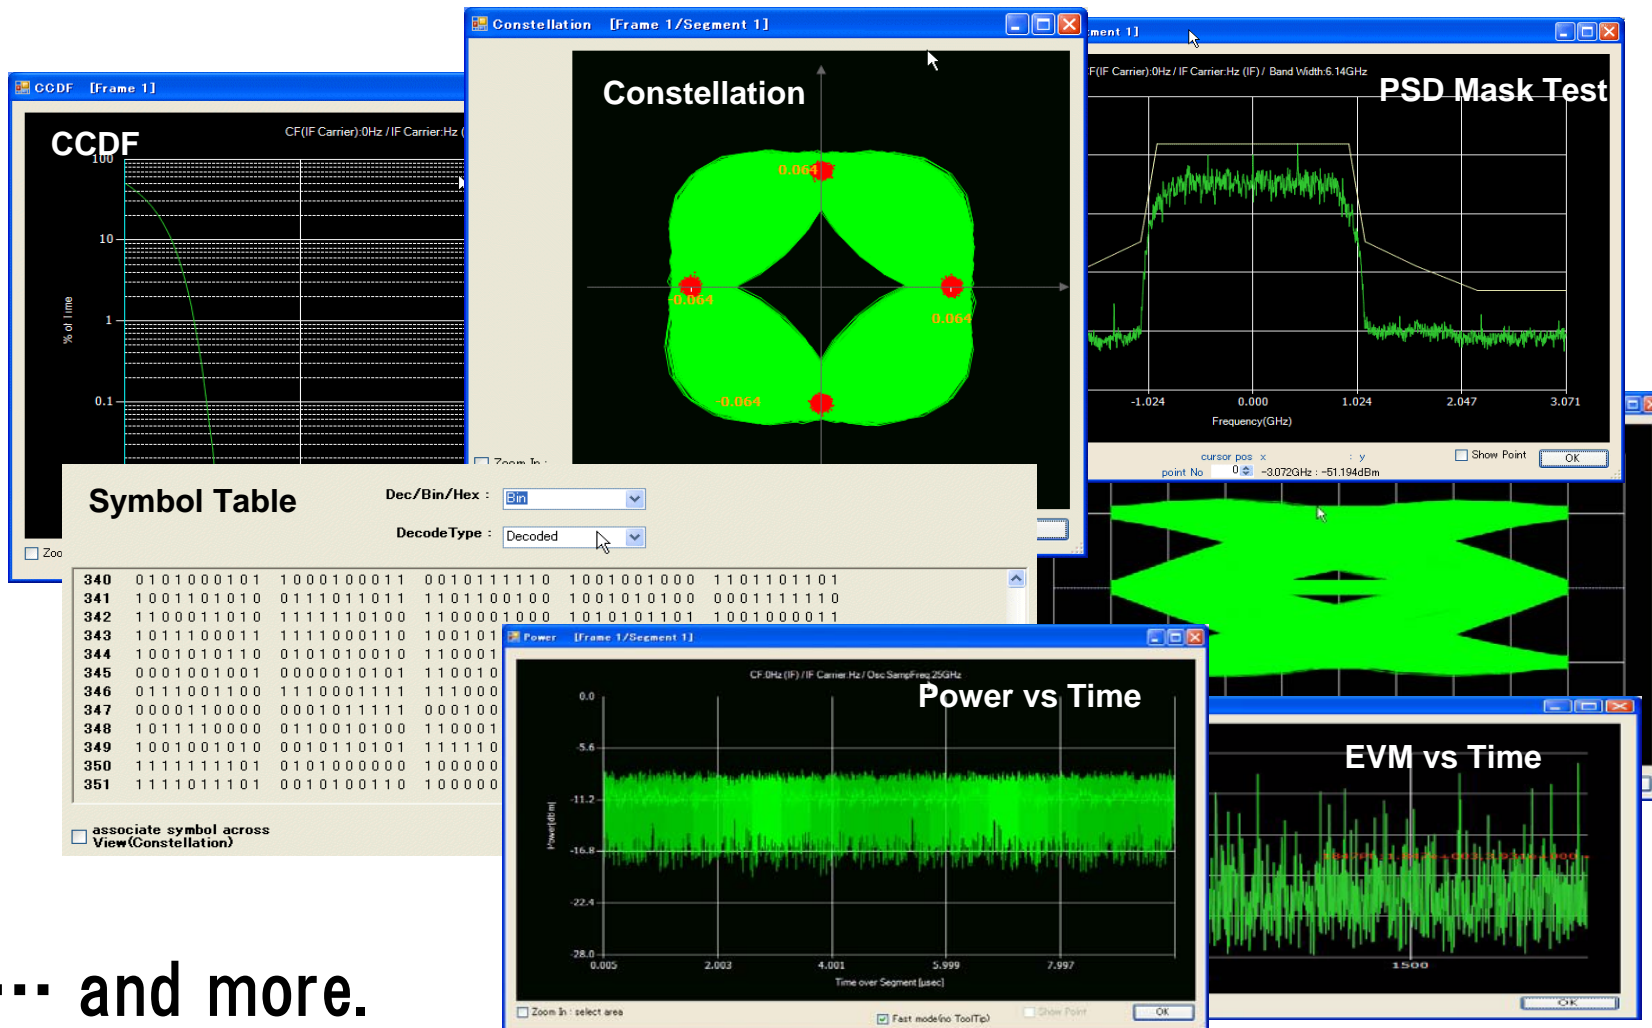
CCDF [Frame 1]

CCDF

CF(IF Carrier):0Hz / IF Carrier:Hz (

100

10

1

0.1

% of Time

Zoo

Constellation [Frame 1/Segment 1]

Constellation

0.064

0.064

0.064

0.064

Zoom In :

ment 1]

CF(IF Carrier):0Hz / IF Carrier:Hz (IF) / Band Width:6.14GHz

PSD Mask Test

-1.024

0.000

1.024

2.047

3.071

Frequency(GHz)

cursor pos x : y

point No 0 -3.072GHz : -51.194dBm

Show Point

OK

Symbol Table

Dec/Bin/Hex : Bin

DecodeType : Decoded

| | | | | | |
|---|---|---|---|---|---|
| 340 | 0101000101 | 1000100011 | 0010111110 | 1001001000 | 1101101101 |
| 341 | 1001101010 | 0111011011 | 1101100100 | 1001010100 | 0001111110 |
| 342 | 1100011010 | 1111110100 | 1100001000 | 1010101101 | 1001000011 |
| 343 | 1011100011 | 1111000110 | 100101 | | |
| 344 | 1001010110 | 0101010010 | 110001 | | |
| 345 | 0001001001 | 0000010101 | 110010 | | |
| 346 | 0111001100 | 1110001111 | 111000 | | |
| 347 | 0000110000 | 0001011111 | 000100 | | |
| 348 | 1011110000 | 0110010100 | 110001 | | |
| 349 | 1001001010 | 0010110101 | 111110 | | |
| 350 | 1111111101 | 0101000000 | 100000 | | |
| 351 | 1111011101 | 0010100110 | 100000 | | |

associate symbol across View(Constellation)

Power [Frame 1/Segment 1]

CF:0Hz (IF) / IF Carrier:Hz / Osc SampFreq:25GHz

Power vs Time

0.0

-5.6

-11.2

-16.8

-22.4

-28.0

Power[dBm]

0.005

2.003

4.001

5.999

7.997

Time over Segment [usec]

Zoom In : select area

Fast mode(no ToolTip)

Show Point

OK

EVM vs Time

1500

OK

··· and more.